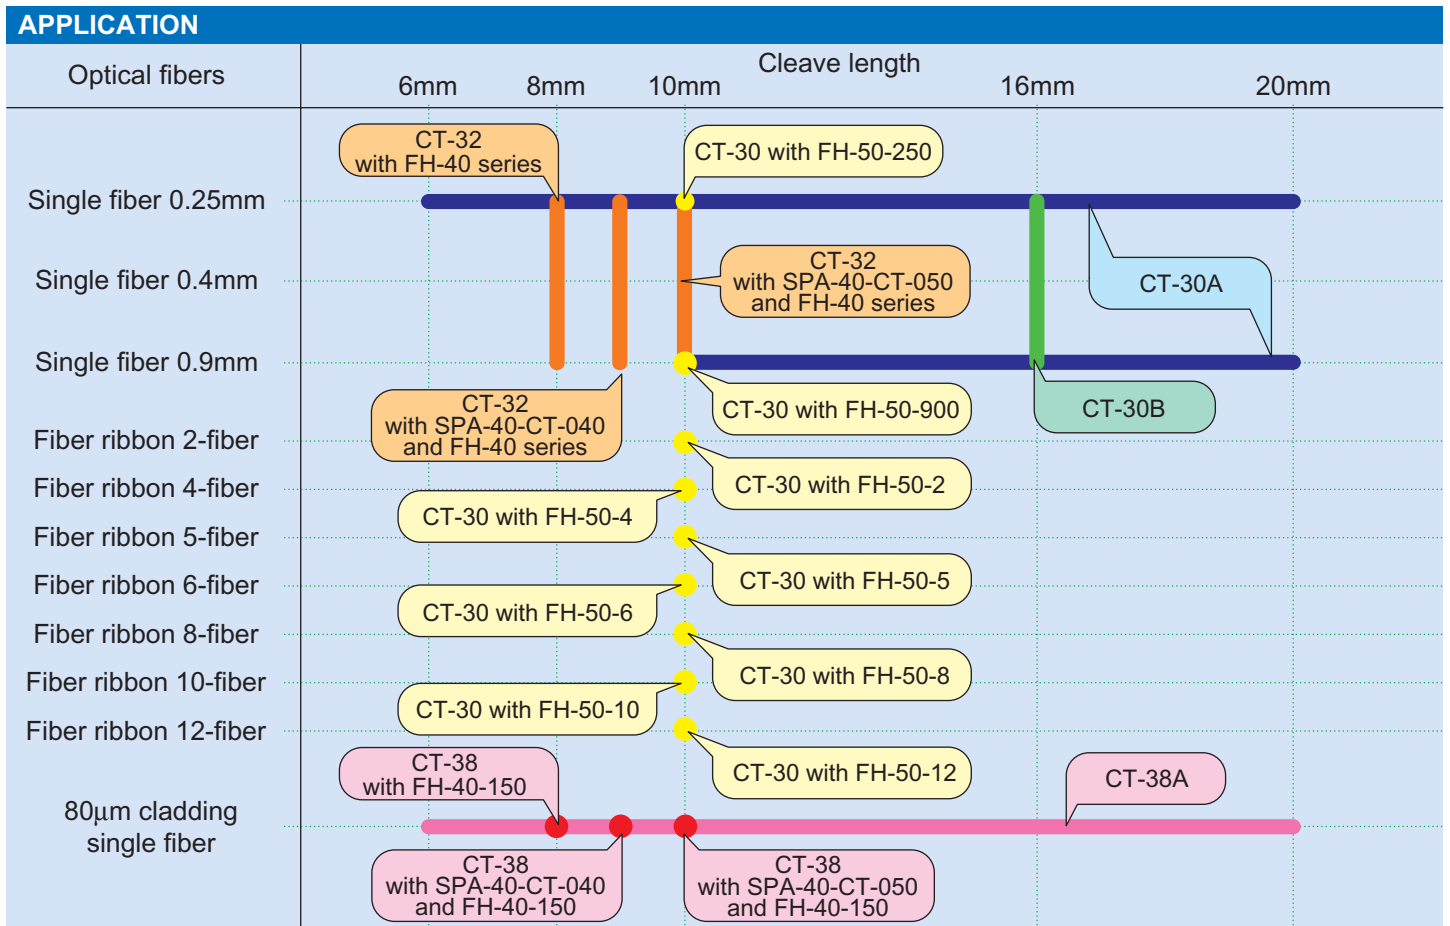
APPLICATION

Optical fibers

Cleave length

6mm 8mm 10mm 16mm 20mm

Single fiber 0.25mm

Single fiber 0.4mm

Single fiber 0.9mm

Fiber ribbon 2-fiber

Fiber ribbon 4-fiber

Fiber ribbon 5-fiber

Fiber ribbon 6-fiber

Fiber ribbon 8-fiber

Fiber ribbon 10-fiber

Fiber ribbon 12-fiber

80µm cladding single fiber

CT-32 with FH-40 series

CT-30 with FH-50-250

CT-32 with SPA-40-CT-050 and FH-40 series

CT-30A

CT-30 with FH-50-900

CT-30B

CT-32 with SPA-40-CT-040 and FH-40 series

CT-30 with FH-50-2

CT-30 with FH-50-4

CT-30 with FH-50-5

CT-30 with FH-50-6

CT-30 with FH-50-8

CT-30 with FH-50-10

CT-30 with FH-50-12

CT-38 with FH-40-150

CT-38A

CT-38 with SPA-40-CT-040 and FH-40-150

CT-38 with SPA-40-CT-050 and FH-40-150